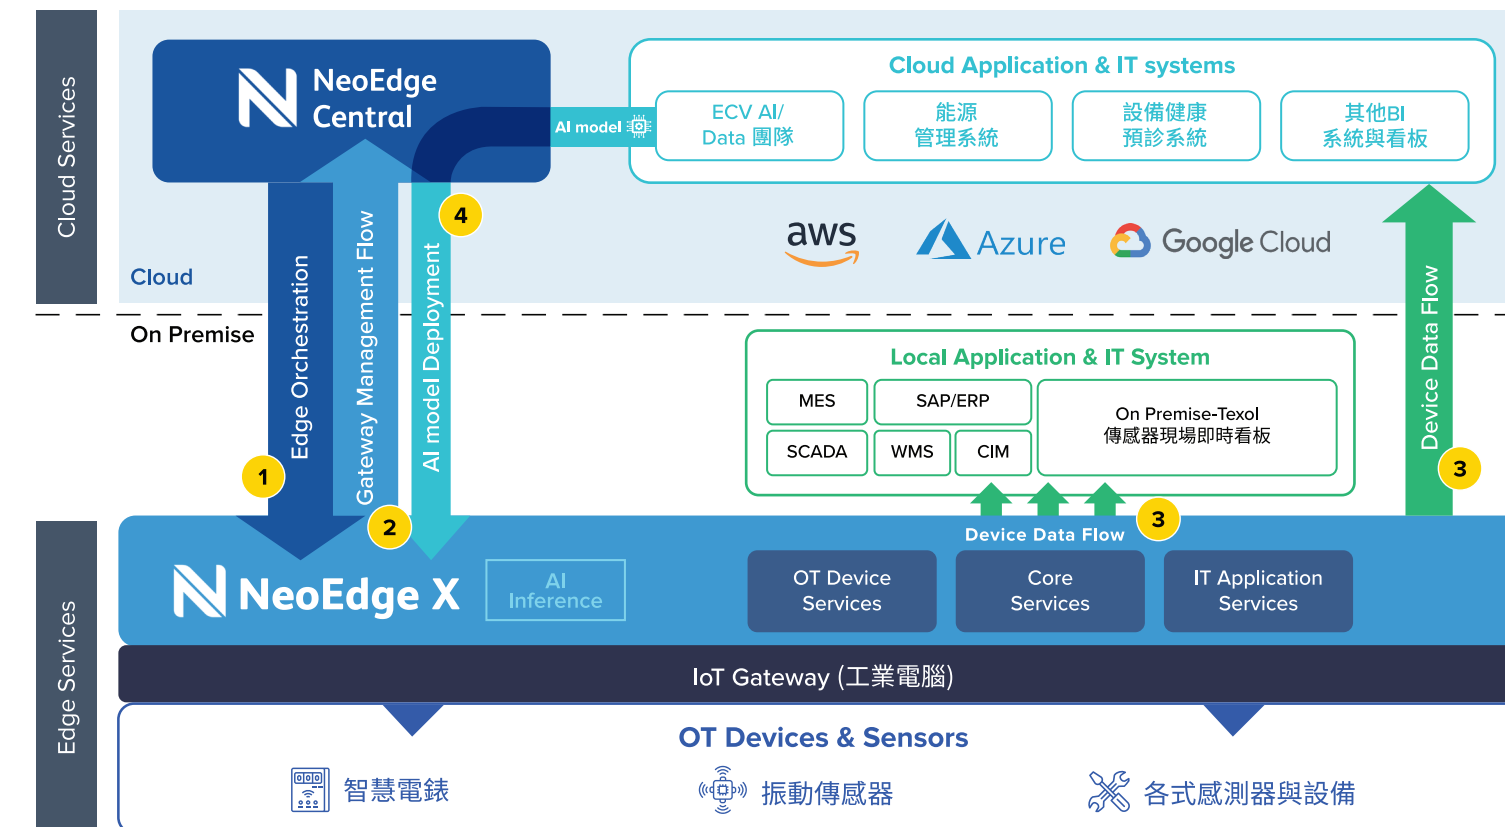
Cloud Services

NeoEdge Central

AI model

Cloud Application & IT systems

ECV AI/ Data 團隊

能源 管理系統

設備健康 預診系統

其他BI 系統與看板

aws

Azure

Google Cloud

Cloud

On Premise

Edge Orchestration

Gateway Management Flow

AI model Deployment

4

Device Data Flow

3

Local Application & IT System

| MES | SAP/ERP | On Premise-Texol 傳感器現場即時看板 |
|---|---|---|
| SCADA | WMS | CIM |

1

2

3

Device Data Flow

Edge Services

NeoEdge X

AI Inference

OT Device Services

Core Services

IT Application Services

IoT Gateway (工業電腦)

OT Devices & Sensors

智慧電錶

振動傳感器

各式感測器與設備